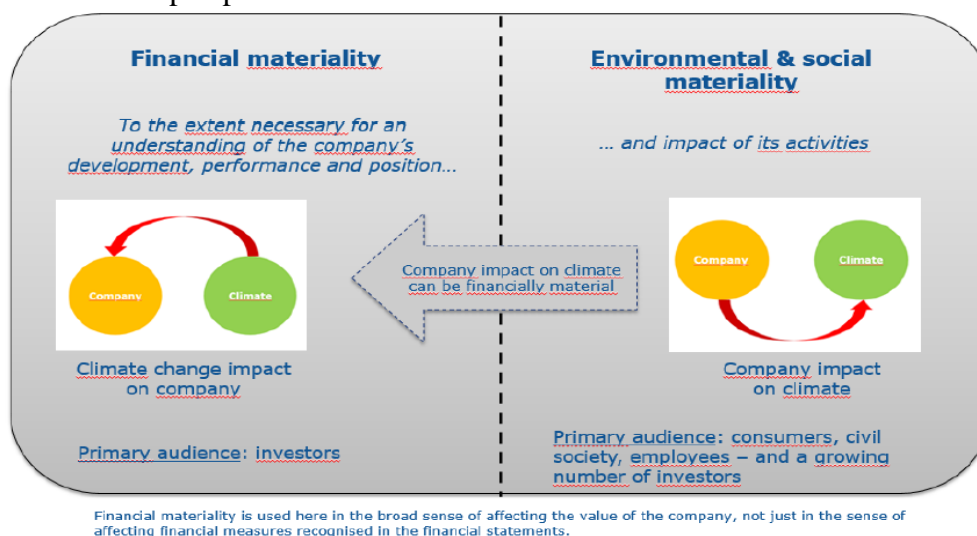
Financial materiality

To the extent necessary for an understanding of the company's development, performance and position...

Company

Climate

Climate change impact on company

Primary audience: investors

Company impact on climate can be financially material

Environmental & social materiality

... and impact of its activities

Company

Climate

Company impact on climate

Primary audience: consumers, civil society, employees – and a growing number of investors

Financial materiality is used here in the broad sense of affecting the value of the company, not just in the sense of affecting financial measures recognised in the financial statements.